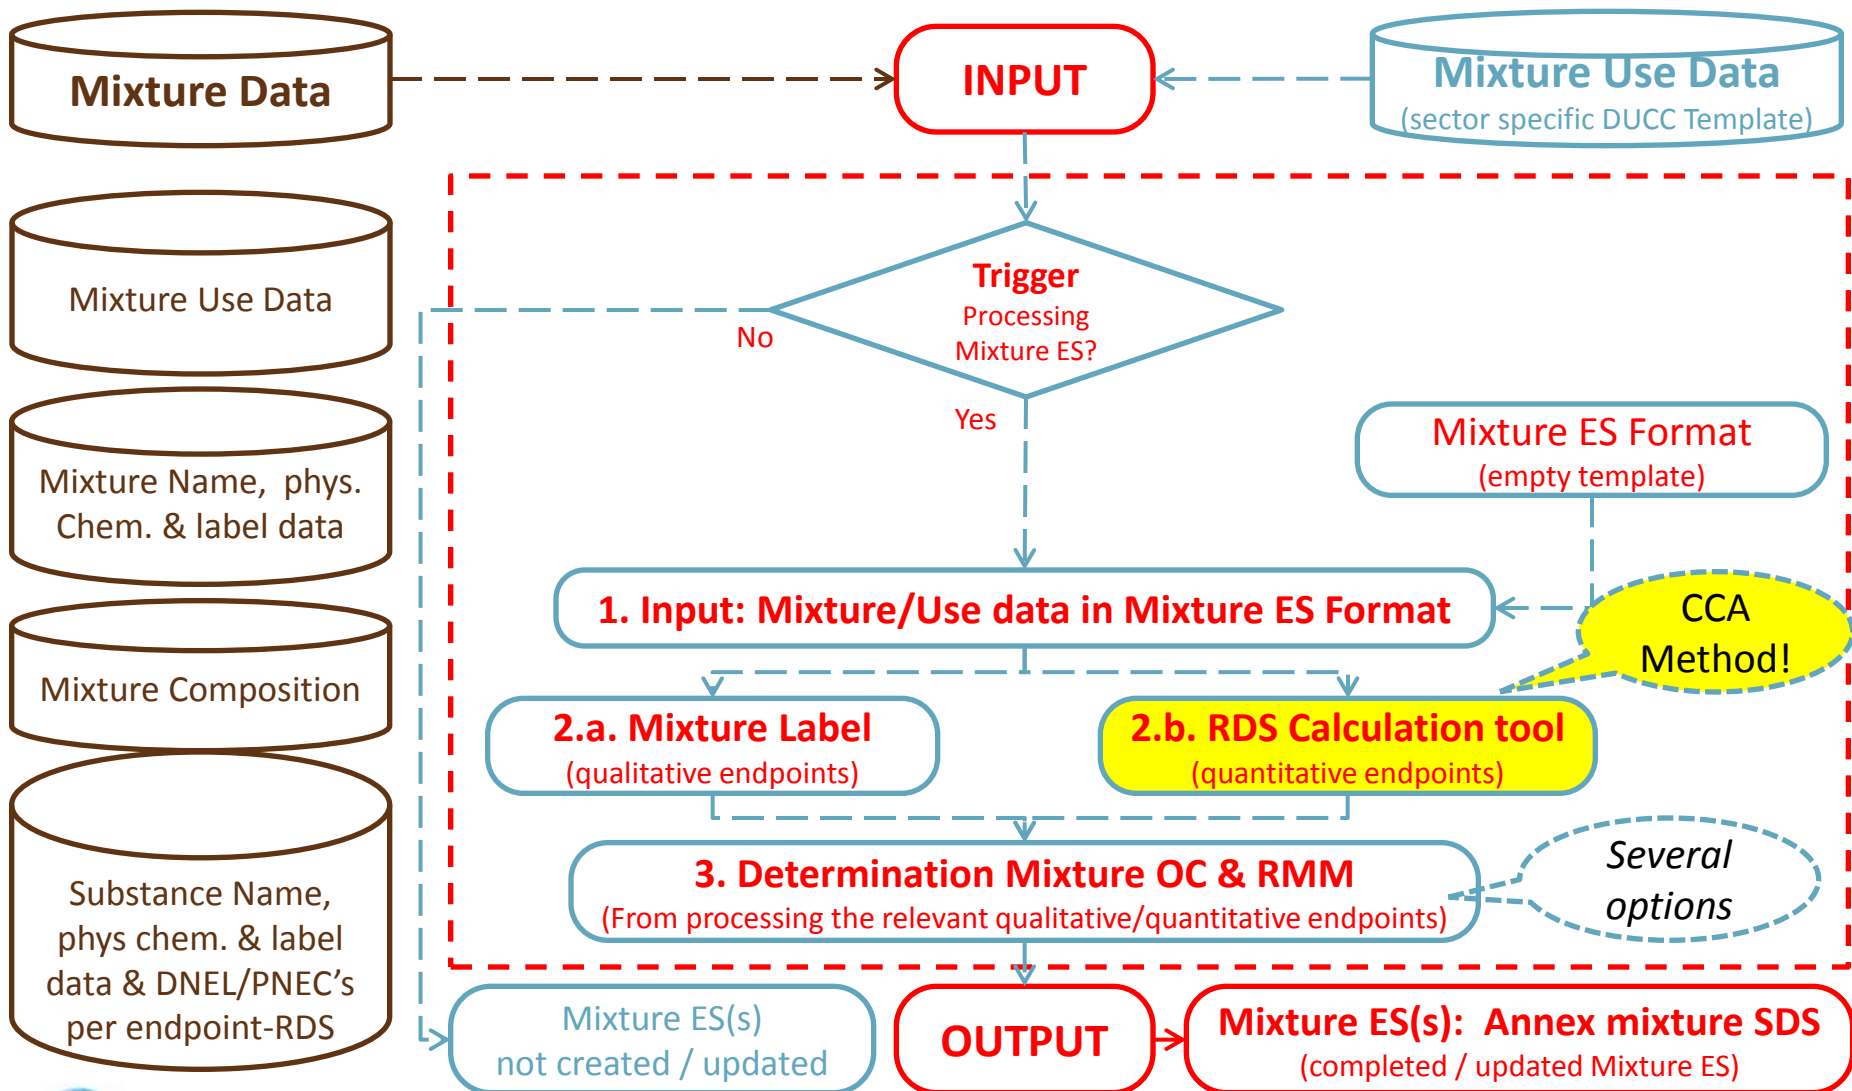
Mixture Data

INPUT

Mixture Use Data
(sector specific DUCC Template)

Mixture Use Data

Mixture Name, phys. Chem. & label data

Mixture Composition

Substance Name, phys chem. & label data & DNEL/PNEC's per endpoint-RDS

Trigger
Processing Mixture ES?

No

Yes

Mixture ES Format
(empty template)

1. Input: Mixture/Use data in Mixture ES Format

CCA Method!

2.a. Mixture Label
(qualitative endpoints)

2.b. RDS Calculation tool
(quantitative endpoints)

3. Determination Mixture OC & RMM
(From processing the relevant qualitative/quantitative endpoints)

Several options

Mixture ES(s)
not created / updated

OUTPUT

Mixture ES(s): Annex mixture SDS
(completed / updated Mixture ES)